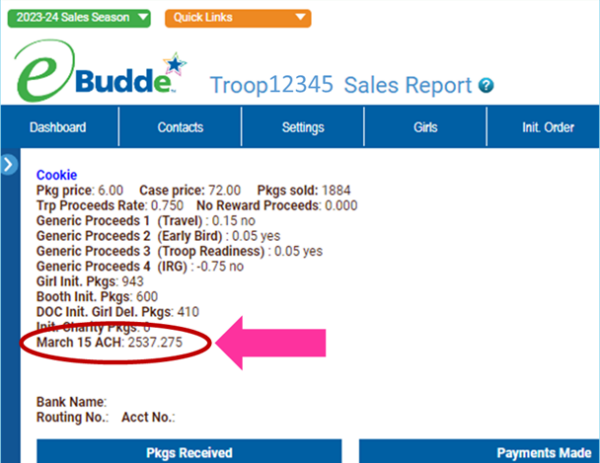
2023-24 Sales Season
Quick Links

eBudde™ Troop12345 Sales Report

Dashboard | Contacts | Settings | Girls | Init. Order

Cookie
Pkg price: 6.00 Case price: 72.00 Pkgs sold: 1884
Trp Proceeds Rate: 0.750 No Reward Proceeds: 0.000
Generic Proceeds 1 (Travel) : 0.15 no
Generic Proceeds 2 (Early Bird) : 0.05 yes
Generic Proceeds 3 (Troop Readiness) : 0.05 yes
Generic Proceeds 4 (IRG) : -0.75 no
Girl Init. Pkgs: 943
Booth Init. Pkgs: 600
DOC Init. Girl Del. Pkgs: 410
Init. Charity Pkgs: 0
March 15 ACH: 2537.275

Bank Name:
Routing No.: Acct No.:

Pkgs Received
Payments Made